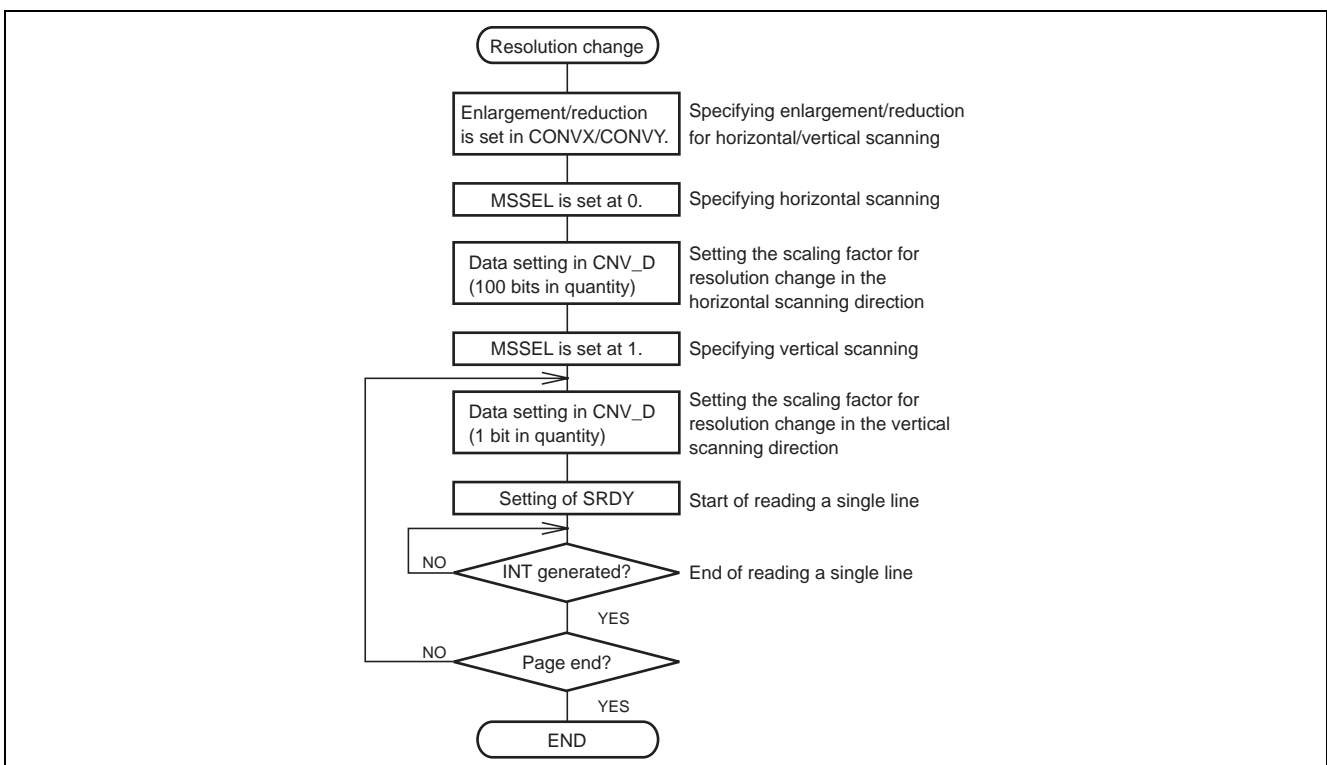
Resolution change

Enlargement/reduction is set in CONVX/CONVY.

Specifying enlargement/reduction for horizontal/vertical scanning

MSSEL is set at 0.

Specifying horizontal scanning

Data setting in CNV_D (100 bits in quantity)

Setting the scaling factor for resolution change in the horizontal scanning direction

MSSEL is set at 1.

Specifying vertical scanning

Data setting in CNV_D (1 bit in quantity)

Setting the scaling factor for resolution change in the vertical scanning direction

Setting of SRDY

Start of reading a single line

NO

INT generated?

End of reading a single line

YES

NO

Page end?

YES

END